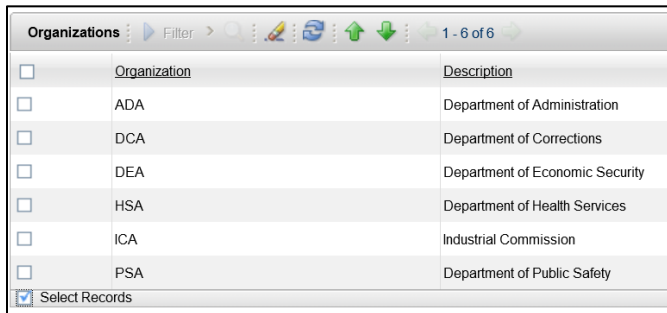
Organizations Filter 1 - 6 of 6

| | Organization | Description |
|---|---|---|
| | ADA | Department of Administration |
| | DCA | Department of Corrections |
| | DEA | Department of Economic Security |
| | HSA | Department of Health Services |
| | ICA | Industrial Commission |
| | PSA | Department of Public Safety |

Select Records